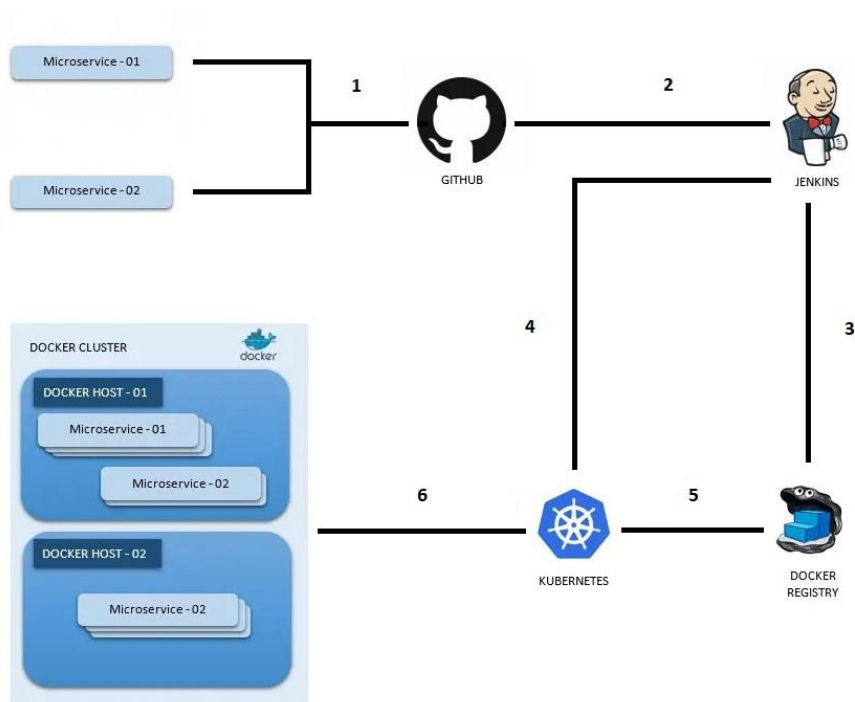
Microservice - 01

Microservice - 02

1

GITHUB

2

JENKINS

4

3

DOCKER CLUSTER

docker

DOCKER HOST - 01

Microservice - 01

Microservice - 02

DOCKER HOST - 02

Microservice - 02

6

KUBERNETES

5

DOCKER REGISTRY